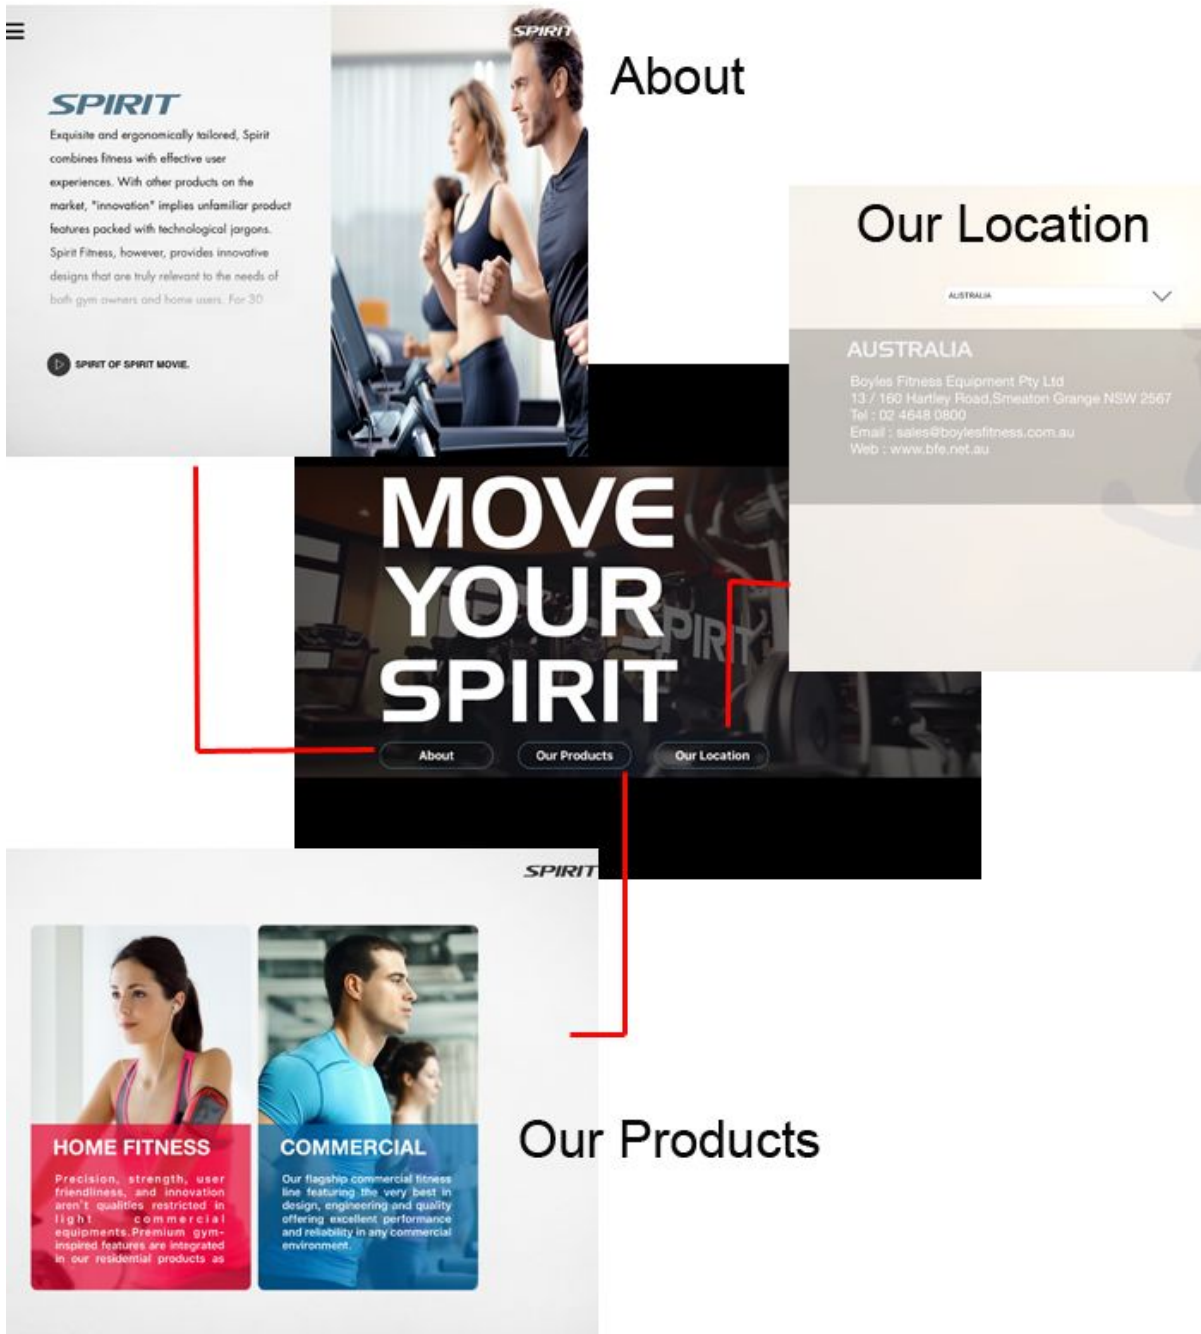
SPIRIT

SPIRIT

Exquisite and ergonomically tailored, Spirit combines fitness with effective user experiences. With other products on the market, "innovation" implies unfamiliar product features packed with technological jargons. Spirit Fitness, however, provides innovative designs that are truly relevant to the needs of both gym owners and home users. For 30

SPIRIT OF SPIRIT MOVIE.

About

Our Location

AUSTRALIA

AUSTRALIA

Boyles Fitness Equipment Pty Ltd
13 / 160 Hartley Road,Smeaton Grange NSW 2567
Tel : 02 4648 0800
Email : sales@boylesfitness.com.au
Web : www.bfe.net.au

MOVE YOUR SPIRIT

About

Our Products

Our Location

SPIRIT

HOME FITNESS

Precision, strength, user friendliness, and innovation aren't qualities restricted in light commercial equipments.Premium gym-inspired features are integrated in our residential products as

COMMERCIAL

Our flagship commercial fitness line featuring the very best in design, engineering and quality offering excellent performance and reliability in any commercial environment.

Our Products